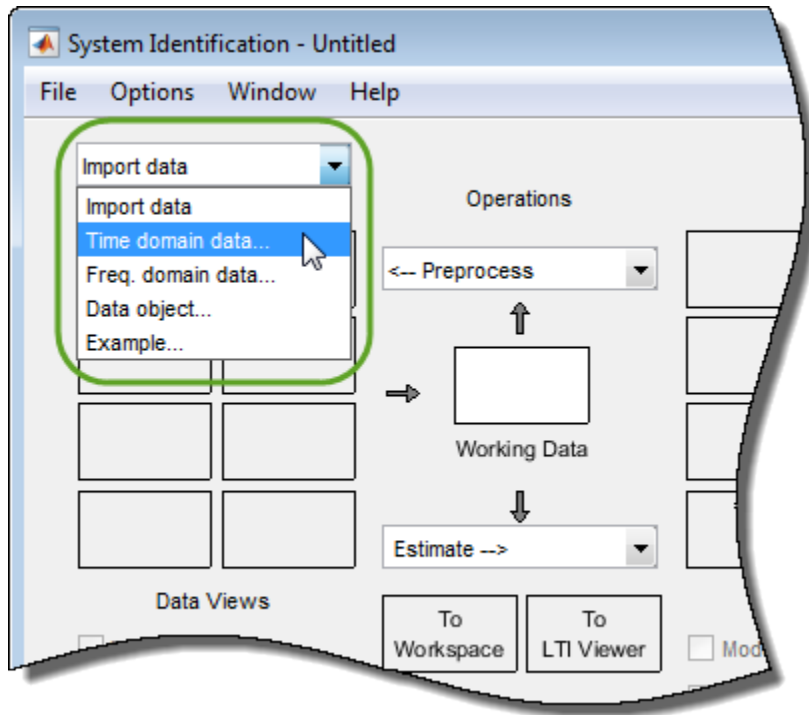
System Identification - Untitled

File Options Window Help

Import data

Import data
Time domain data...
Freq. domain data...
Data object...
Example...

Operations

<-- Preprocess

Working Data

Estimate -->

Data Views

To Workspace

To LTI Viewer

Mod